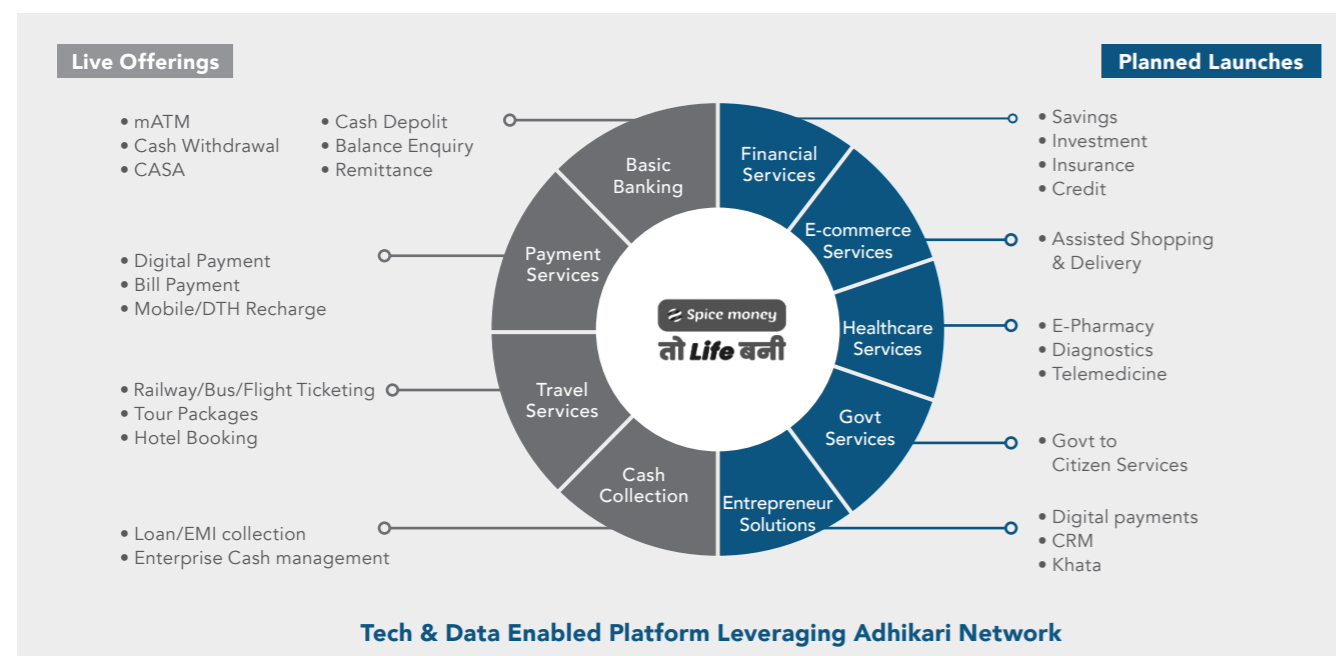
Live Offerings

Planned Launches

• mATM
• Cash Withdrawal
• CASA

• Cash Depolit
• Balance Enquiry
• Remittance

Basic Banking

Financial Services

• Savings
• Investment
• Insurance
• Credit

E-commerce Services

• Assisted Shopping & Delivery

Payment Services

• Digital Payment
• Bill Payment
• Mobile/DTH Recharge

Spice money
तो Life बनी

Healthcare Services

• E-Pharmacy
• Diagnostics
• Telemedicine

• Railway/Bus/Flight Ticketing
• Tour Packages
• Hotel Booking

Travel Services

Govt Services

• Govt to Citizen Services

Cash Collection

Entrepreneur Solutions

• Loan/EMI collection
• Enterprise Cash management

• Digital payments
• CRM
• Khata

Tech & Data Enabled Platform Leveraging Adhikari Network